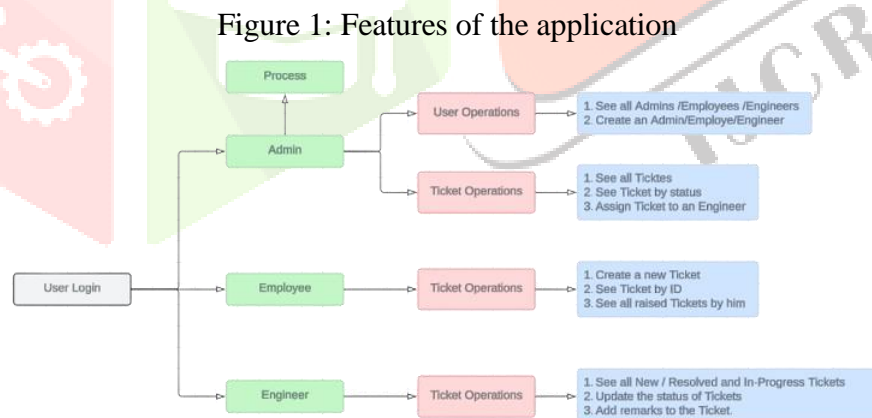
Figure 1: Features of the application

Process

Admin

User Operations

1. See all Admins /Employees /Engineers
2. Create an Admin/Employe/Engineer

Ticket Operations

1. See all Tickts
2. See Ticket by status
3. Assign Ticket to an Engineer

User Login

Employee

Ticket Operations

1. Create a new Ticket
2. See Ticket by ID
3. See all raised Tickets by him

Engineer

Ticket Operations

1. See all New / Resolved and In-Progress Tickets
2. Update the status of Tickets
3. Add remarks to the Ticket.